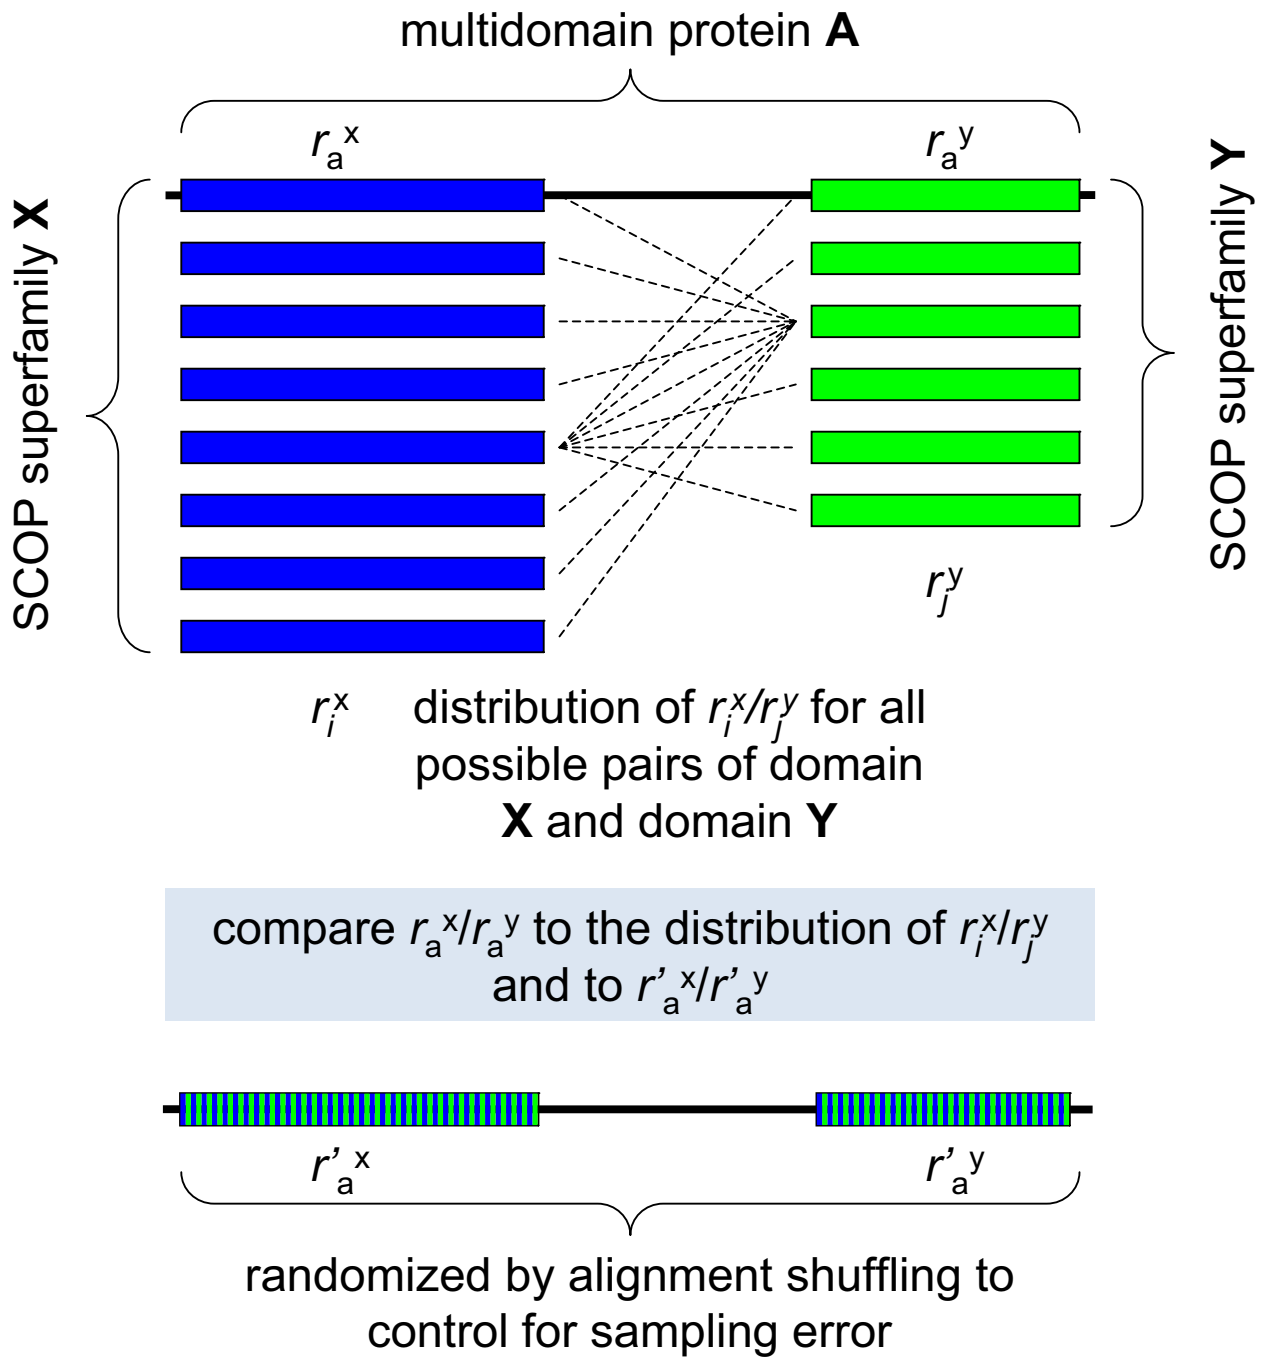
multidomain protein **A**

$r_a^x$

$r_a^y$

SCOP superfamily **X**

SCOP superfamily **Y**

$r_j^y$

$r_i^x$

distribution of $r_i^x/r_j^y$ for all possible pairs of domain **X** and domain **Y**

compare $r_a^x/r_a^y$ to the distribution of $r_i^x/r_j^y$ and to $r'_a{}^x/r'_a{}^y$

$r'_a{}^x$

$r'_a{}^y$

randomized by alignment shuffling to control for sampling error